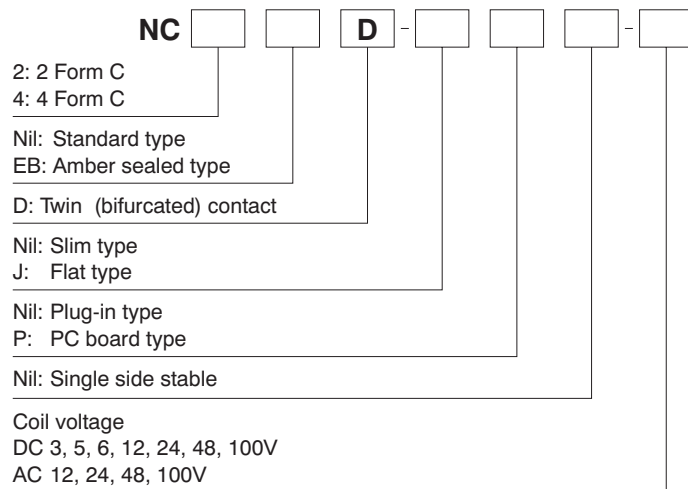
NC [ ] [ ] D - [ ] [ ] [ ] - [ ]

2: 2 Form C
4: 4 Form C

Nil: Standard type
EB: Amber sealed type

D: Twin (bifurcated) contact

Nil: Slim type
J: Flat type

Nil: Plug-in type
P: PC board type

Nil: Single side stable

Coil voltage
DC 3, 5, 6, 12, 24, 48, 100V
AC 12, 24, 48, 100V